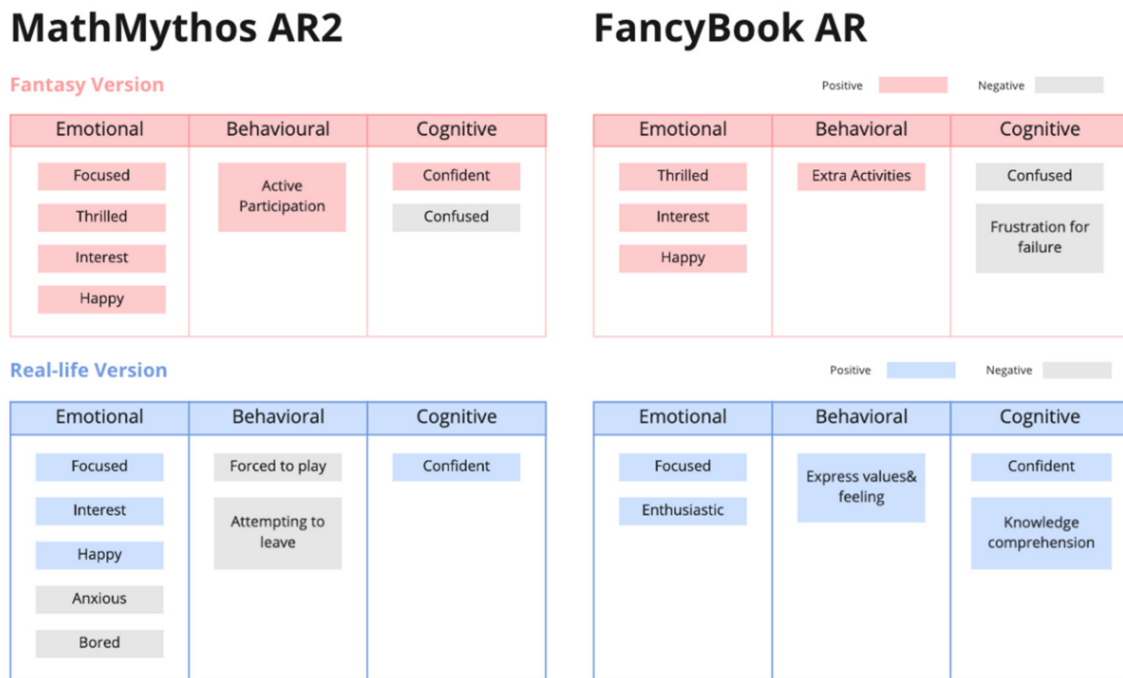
MathMythos AR2

FancyBook AR

Fantasy Version

Positive Negative

| Emotional | Behavioural | Cognitive |
|---|---|---|
| Focused<br>Thrilled<br>Interest<br>Happy | Active Participation | Confident<br>Confused |

| Emotional | Behavioral | Cognitive |
|---|---|---|
| Thrilled<br>Interest<br>Happy | Extra Activities | Confused<br>Frustration for failure |

Real-life Version

Positive Negative

| Emotional | Behavioral | Cognitive |
|---|---|---|
| Focused<br>Interest<br>Happy<br>Anxious<br>Bored | Forced to play<br>Attempting to leave | Confident |

| Emotional | Behavioral | Cognitive |
|---|---|---|
| Focused<br>Enthusiastic | Express values& feeling | Confident<br>Knowledge comprehension |